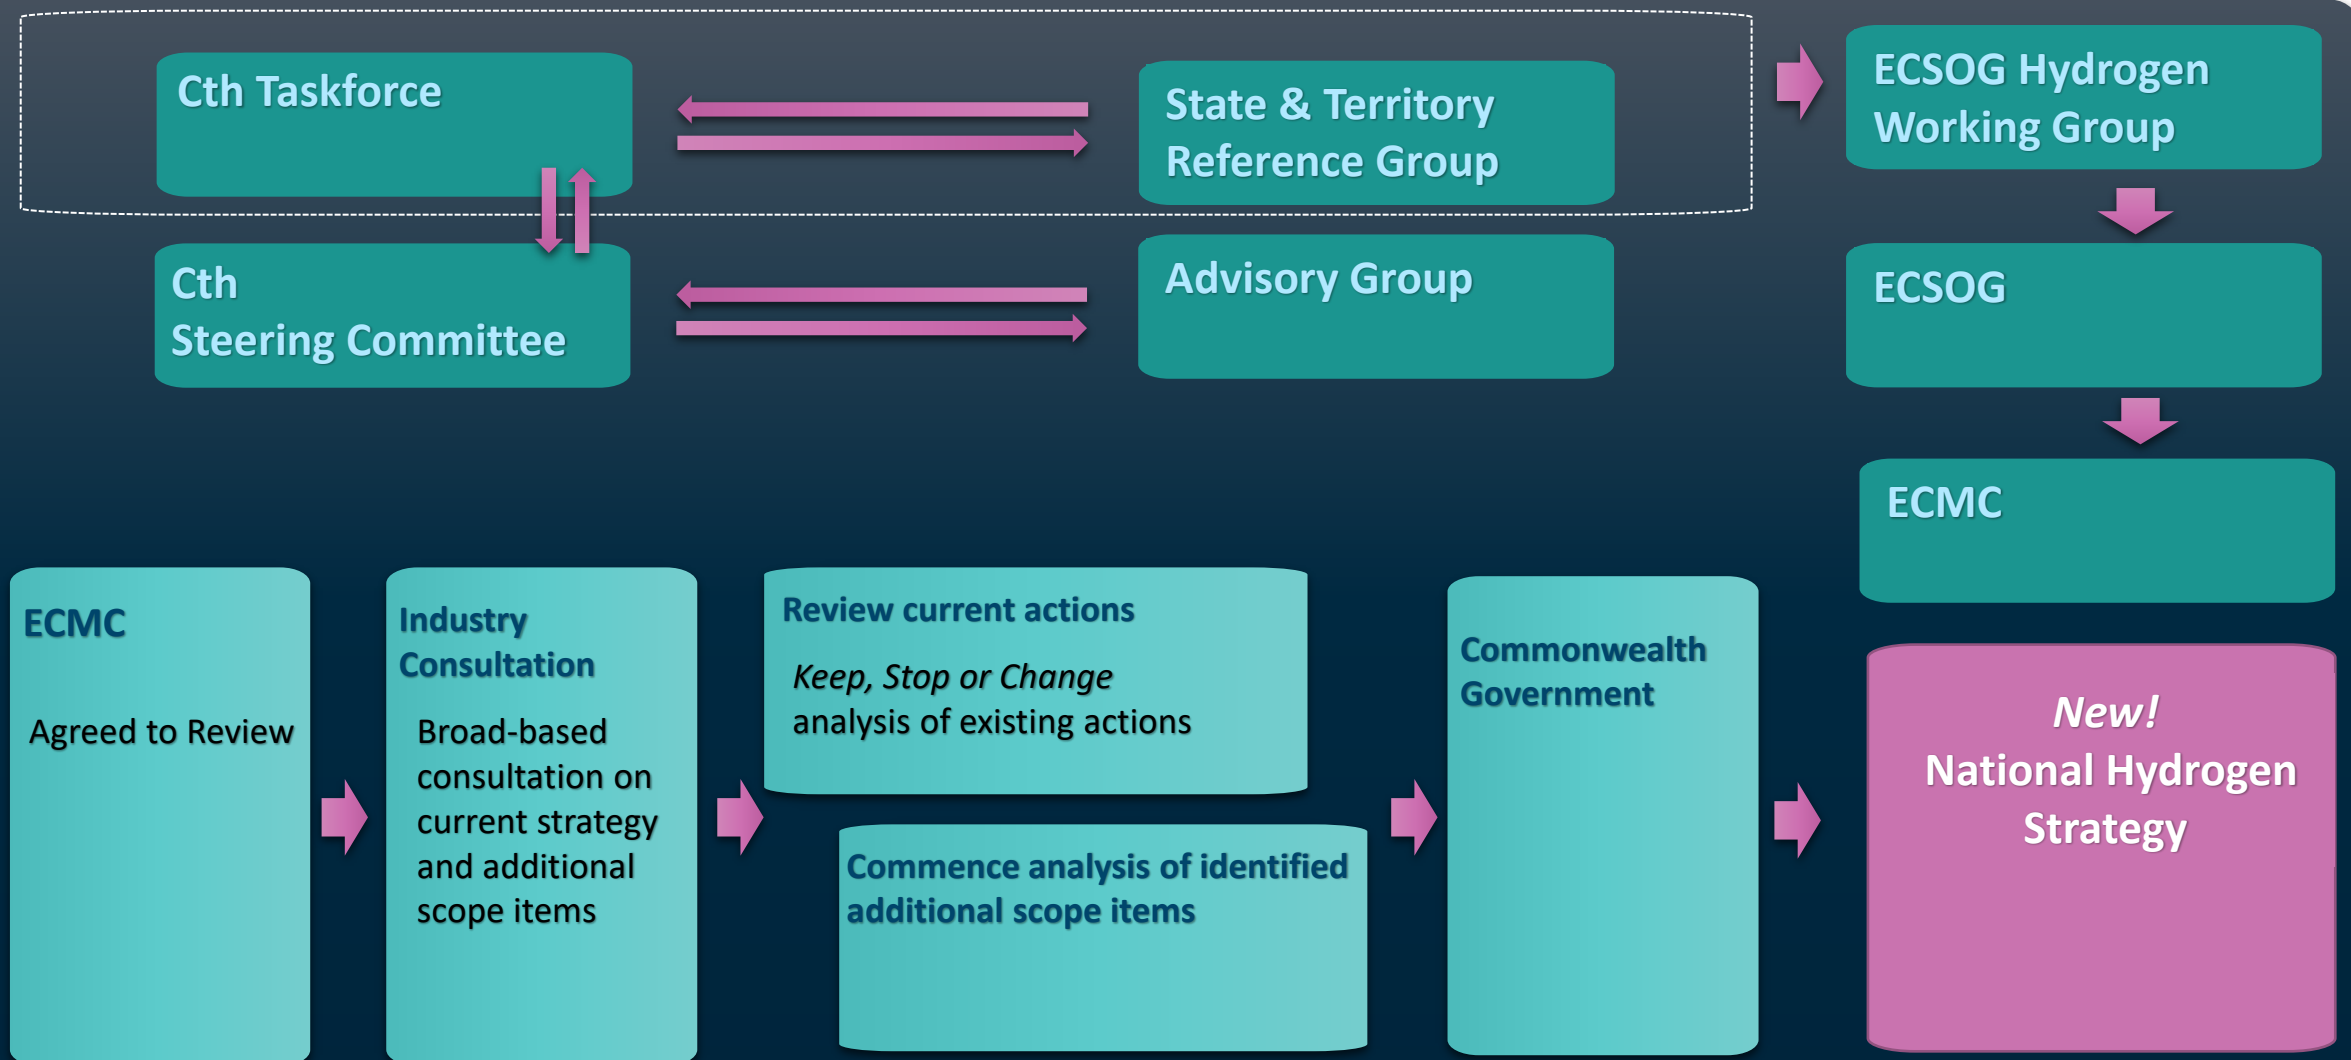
Cth Taskforce

State & Territory Reference Group

ECSOG Hydrogen Working Group

Cth Steering Committee

Advisory Group

ECSOG

ECMC

ECMC

Agreed to Review

Industry Consultation

Broad-based consultation on current strategy and additional scope items

Review current actions

*Keep, Stop or Change* analysis of existing actions

Commence analysis of identified additional scope items

Commonwealth Government

*New!*
National Hydrogen Strategy